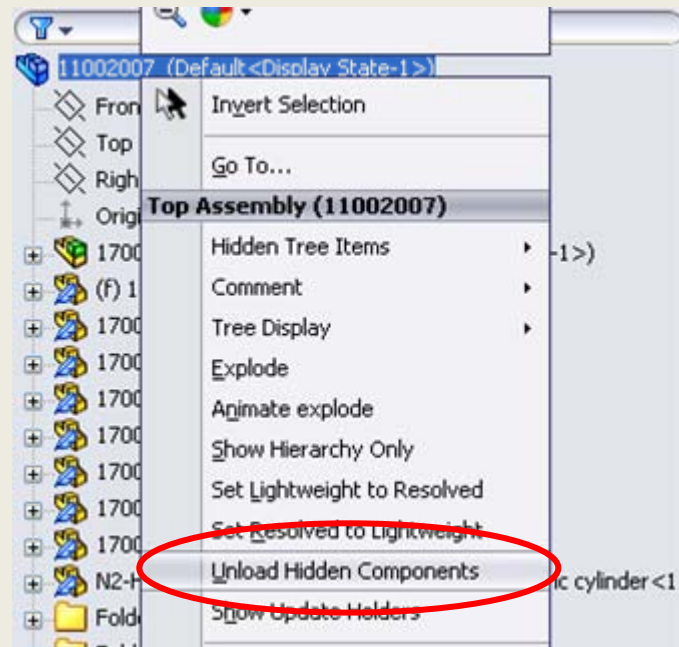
11002007 (Default<Display State-1>)

Fron
Top
Righ
Origi
1700 -1>)
(F) 1
1700
1700
1700
1700
1700
1700
1700
N2-H c cylinder<1
Fold

Invert Selection
Go To...
Top Assembly (11002007)
Hidden Tree Items
Comment
Tree Display
Explode
Animate explode
Show Hierarchy Only
Set Lightweight to Resolved
Set Resolved to Lightweight
Unload Hidden Components
Show Update Holders